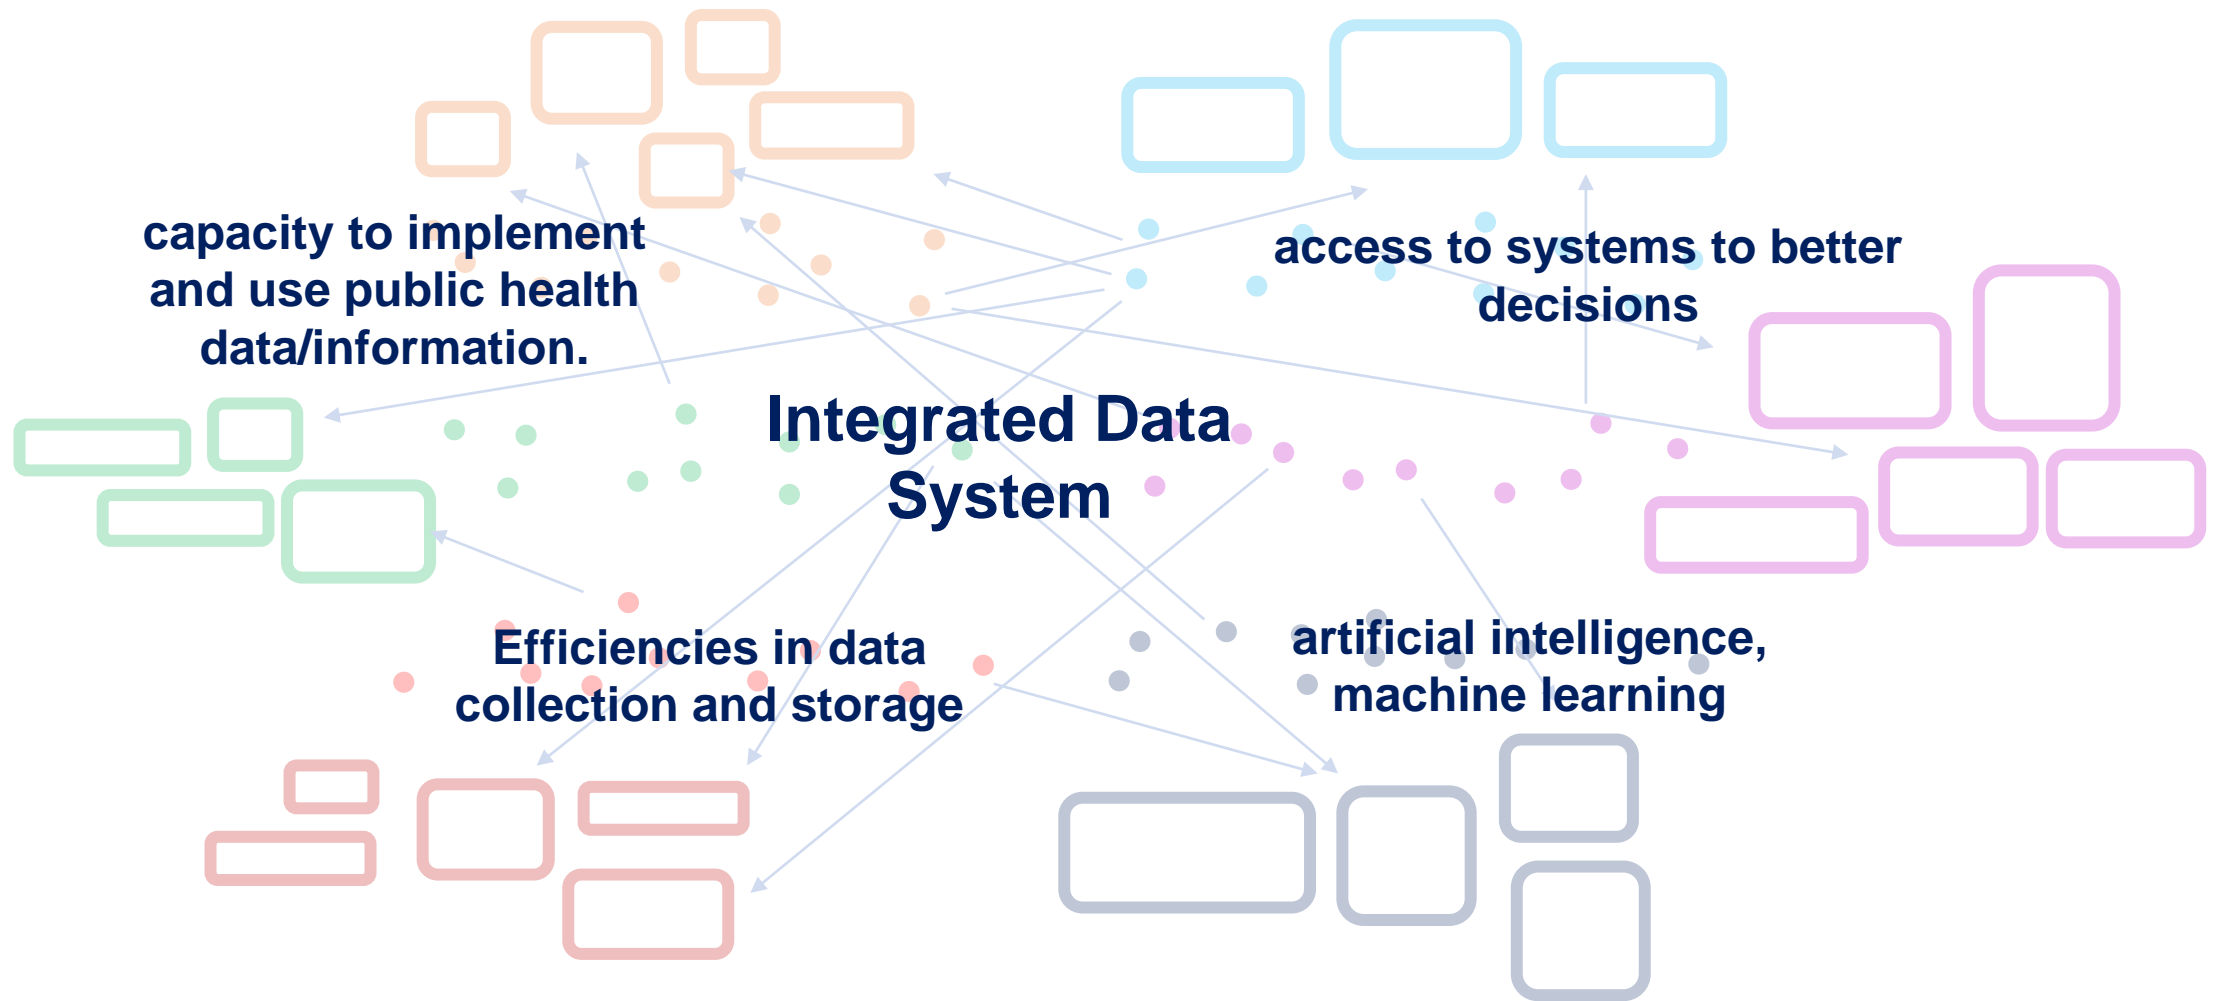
capacity to implement and use public health data/information.

access to systems to better decisions

Integrated Data System

Efficiencies in data collection and storage

artificial intelligence, machine learning